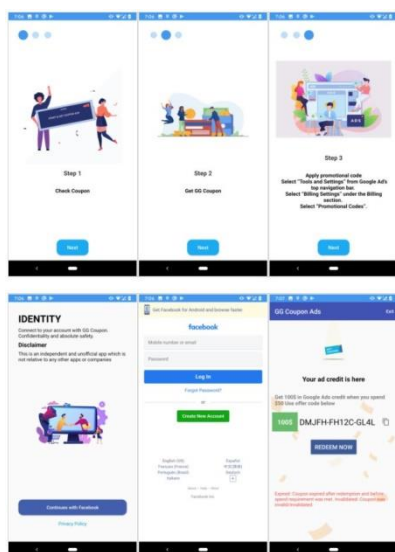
Step 1

Check Coupon

Next

Step 2

Get GG Coupon

Next

Step 3

Apply promotional code
Select "Tools and Settings" from Google Ad's top navigation bar.
Select "Billing Settings" under the Billing section.
Select "Promotional Codes".

Next

IDENTITY

Connect to your account with GG Coupon. Confidentiality and absolute safety.

Disclaimer

This is an independent and unofficial app which is not relative to any other apps or companies

Continue with Facebook

Privacy Policy

Get Facebook for Android and browse faster

facebook

Mobile number or email

Password

Log In

Forgot Password?

or

Create New Account

English (US)
Français (France)
Português (Brasil)
Italiano
Español
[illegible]
Deutsch

Facebook Inc.

GG Coupon Ads

Exit

Your ad credit is here

Get 100$ in Google Ads credit when you spend $50 Use offer code below

100$

DMJFH-FH12C-GL4L

REDEEM NOW

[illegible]